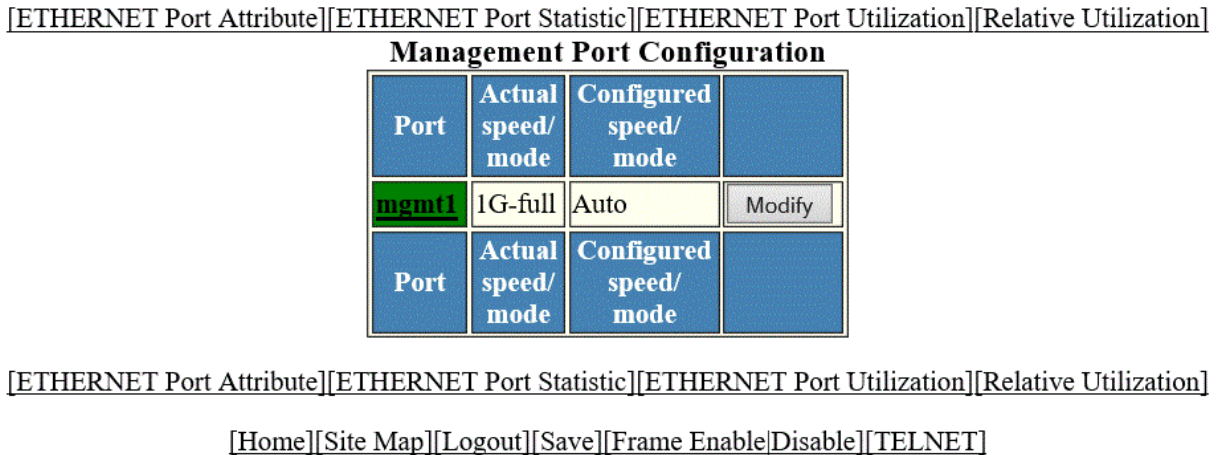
[ETHERNET Port Attribute][ETHERNET Port Statistic][ETHERNET Port Utilization][Relative Utilization]

Management Port Configuration

| Port | Actual speed/ mode | Configured speed/ mode | |
|---|---|---|---|
| mgmt1 | 1G-full | Auto | Modify |
| Port | Actual speed/ mode | Configured speed/ mode | |

[ETHERNET Port Attribute][ETHERNET Port Statistic][ETHERNET Port Utilization][Relative Utilization]

[Home][Site Map][Logout][Save][Frame Enable|Disable][TELNET]